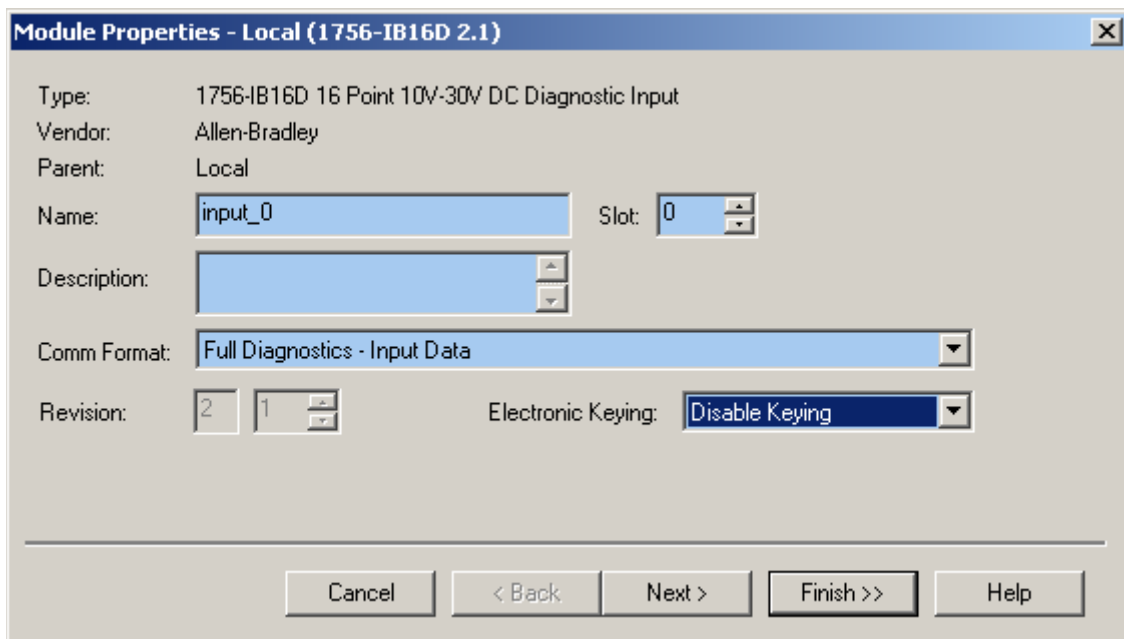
Module Properties - Local (1756-IB16D 2.1)

Type: 1756-IB16D 16 Point 10V-30V DC Diagnostic Input
Vendor: Allen-Bradley
Parent: Local
Name: input_0
Slot: 0
Description:
Comm Format: Full Diagnostics - Input Data
Revision: 2 1
Electronic Keying: Disable Keying

Cancel
< Back
Next >
Finish >>
Help